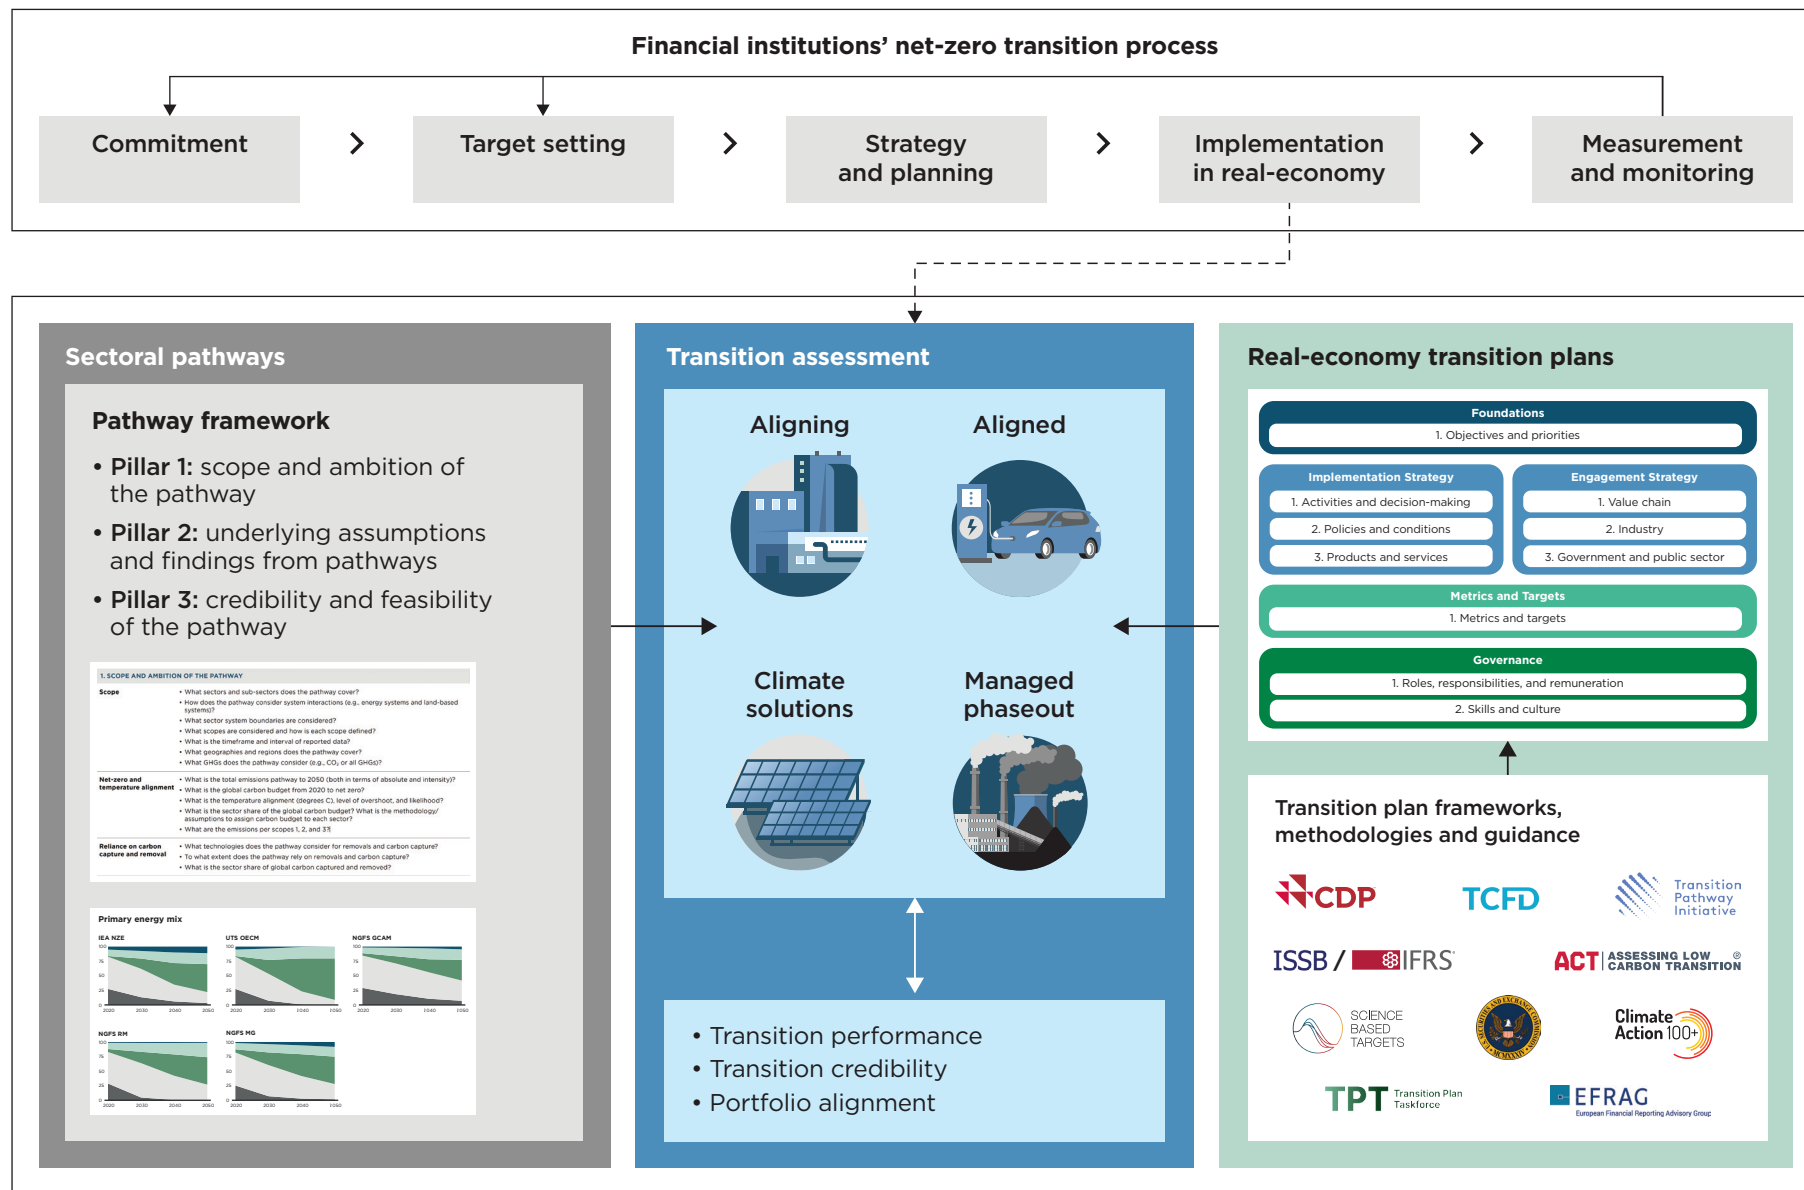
Financial institutions' net-zero transition process

Commitment

Target setting

Strategy and planning

Implementation in real-economy

Measurement and monitoring

Sectoral pathways

Pathway framework

• Pillar 1: scope and ambition of the pathway

• Pillar 2: underlying assumptions and findings from pathways

• Pillar 3: credibility and feasibility of the pathway

1. SCOPE AND AMBITION OF THE PATHWAY

Scope
• What sectors and sub-sectors does the pathway cover?
• How does the pathway consider system interactions (e.g., energy systems and land-based systems)?
• What sector system boundaries are considered?
• What scopes are considered and how is each scope defined?
• What is the timeframe and interval of reported data?
• What geographies and regions does the pathway cover?
• What GHGs does the pathway consider (e.g., $CO_2$ or all GHGs)?

Net-zero and temperature alignment
• What is the total emissions pathway to 2050 (both in terms of absolute and intensity)?
• What is the global carbon budget from 2020 to net zero?
• What is the temperature alignment (degrees C), level of overshoot, and likelihood?
• What is the sector share of the global carbon budget? What is the methodology/assumptions to assign carbon budget to each sector?
• What are the emissions per scopes 1, 2, and 3?

Reliance on carbon capture and removal
• What technologies does the pathway consider for removals and carbon capture?
• To what extent does the pathway rely on removals and carbon capture?
• What is the sector share of global carbon captured and removed?

Primary energy mix

IEA NZE

UTS OECM

NGFS GCAM

NGFS RM

NGFS MG

Transition assessment

Aligning

Aligned

Climate solutions

Managed phaseout

• Transition performance
• Transition credibility
• Portfolio alignment

Real-economy transition plans

Foundations
1. Objectives and priorities

Implementation Strategy
1. Activities and decision-making
2. Policies and conditions
3. Products and services

Engagement Strategy
1. Value chain
2. Industry
3. Government and public sector

Metrics and Targets
1. Metrics and targets

Governance
1. Roles, responsibilities, and remuneration
2. Skills and culture

Transition plan frameworks, methodologies and guidance

CDP

TCFD

Transition Pathway Initiative

ISSB / IFRS

ACT ASSESSING LOW CARBON TRANSITION

SCIENCE BASED TARGETS

Climate Action 100+

TPT Transition Plan Taskforce

EFRAG European Financial Reporting Advisory Group